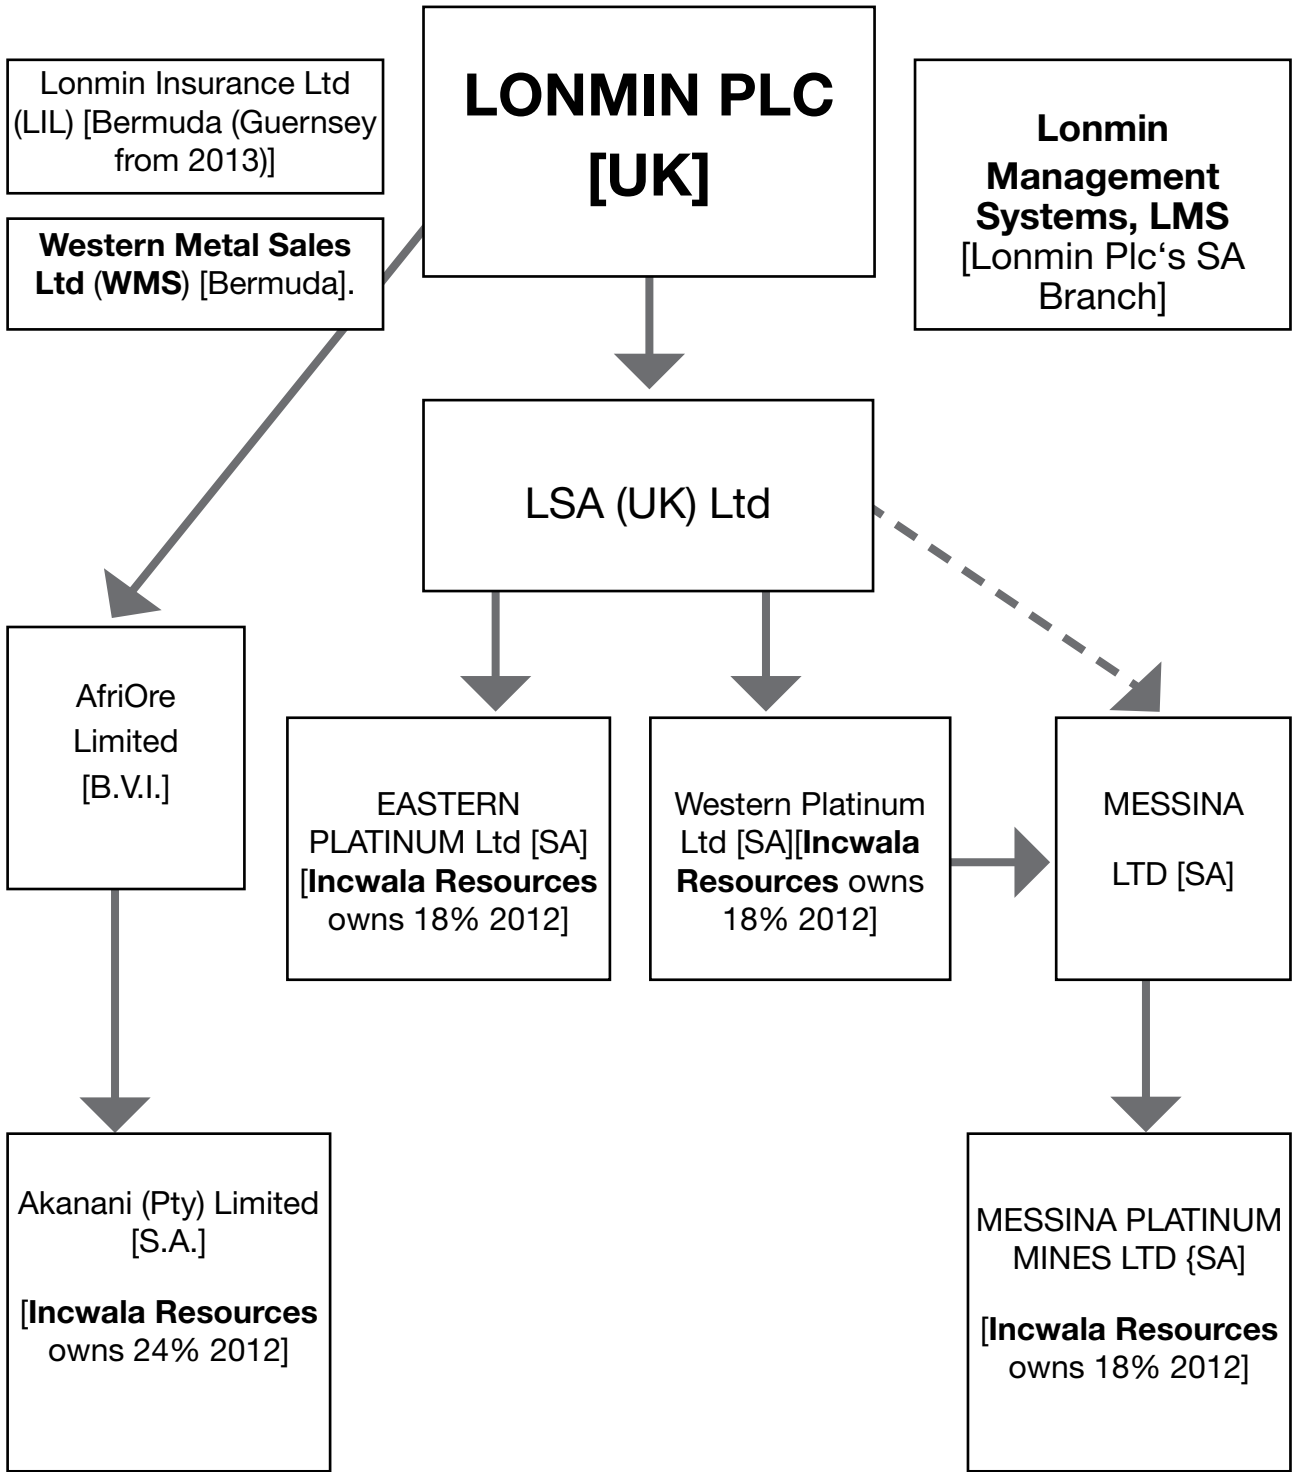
Lonmin Insurance Ltd (LIL) [Bermuda (Guernsey from 2013)]

Western Metal Sales Ltd (WMS) [Bermuda].

LONMIN PLC [UK]

Lonmin Management Systems, LMS [Lonmin Plc‘s SA Branch]

LSA (UK) Ltd

AfriOre Limited [B.V.I.]

EASTERN PLATINUM Ltd [SA] [Incwala Resources owns 18% 2012]

Western Platinum Ltd [SA][Incwala Resources owns 18% 2012]

MESSINA

LTD [SA]

Akanani (Pty) Limited [S.A.]

[Incwala Resources owns 24% 2012]

MESSINA PLATINUM MINES LTD {SA]

[Incwala Resources owns 18% 2012]